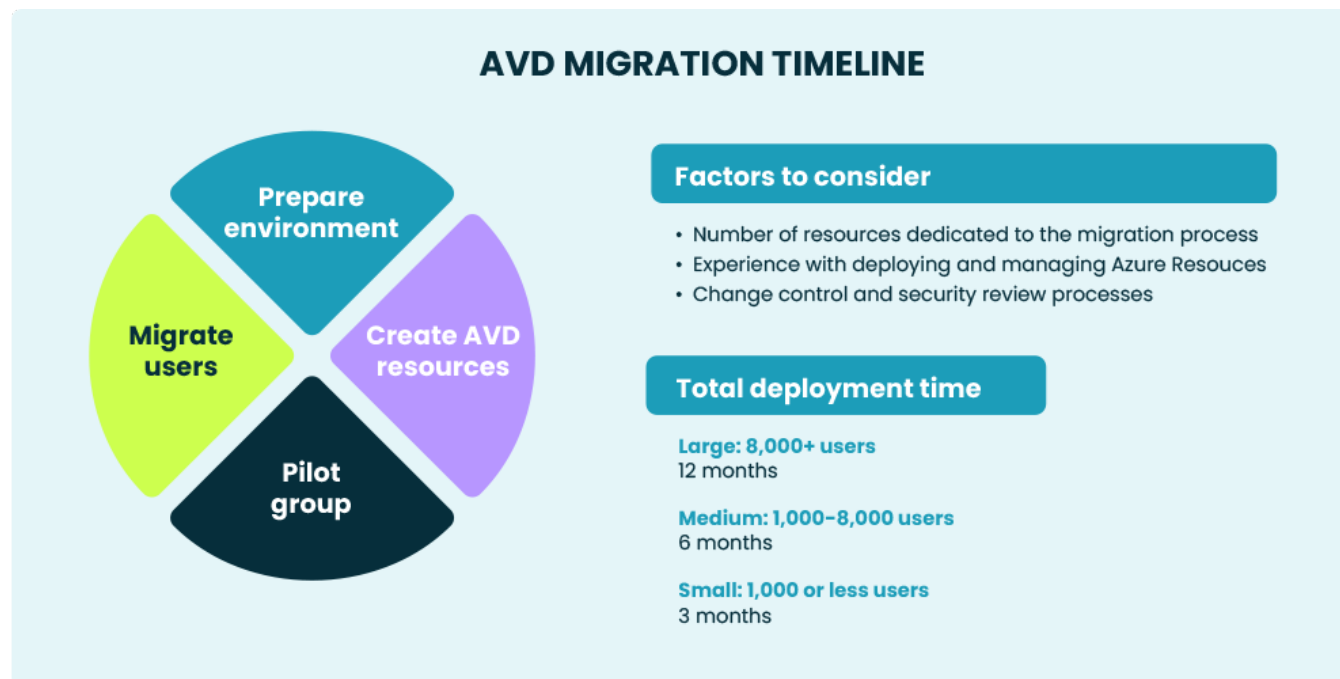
AVD MIGRATION TIMELINE

Prepare environment

Create AVD resources

Pilot group

Migrate users

Factors to consider

• Number of resources dedicated to the migration process
• Experience with deploying and managing Azure Resouces
• Change control and security review processes

Total deployment time

Large: 8,000+ users
12 months

Medium: 1,000-8,000 users
6 months

Small: 1,000 or less users
3 months